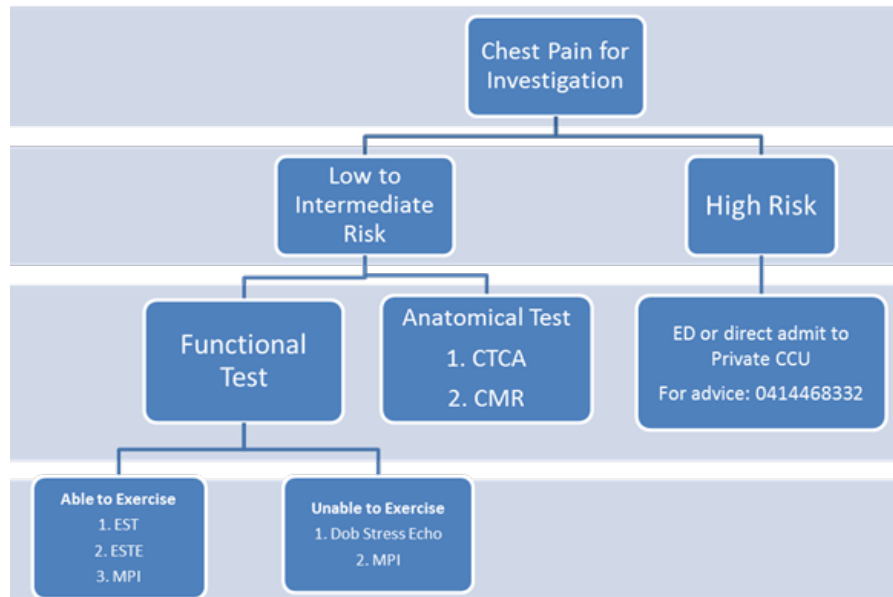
Chest Pain for Investigation

Low to Intermediate Risk

High Risk

Functional Test

Anatomical Test
1. CTCA
2. CMR

ED or direct admit to Private CCU
For advice: 0414468332

Able to Exercise
1. EST
2. ESTE
3. MPI

Unable to Exercise
1. Dob Stress Echo
2. MPI